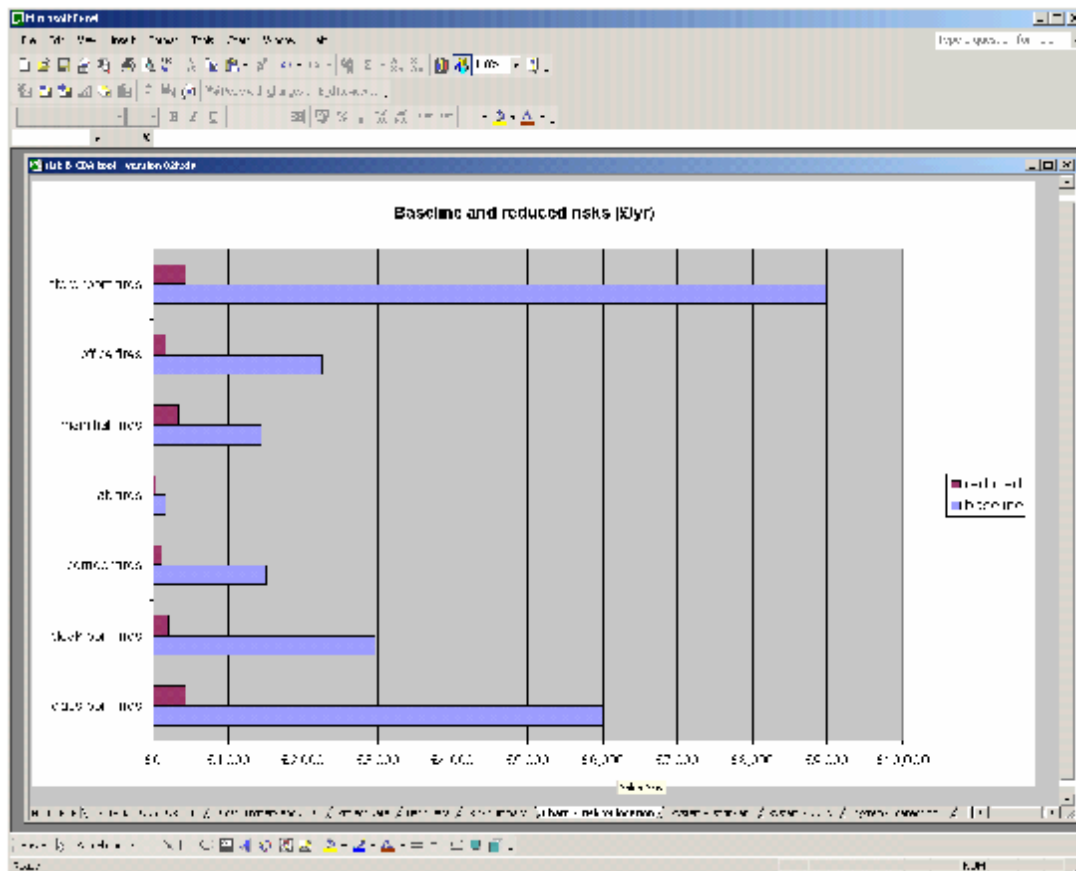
Microsoft Excel

File Edit View Insert Format Tools Chart Window Help

Type a question for help

100%

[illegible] CBA tool version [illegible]

Baseline and reduced risks (£/yr)

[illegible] term risks

office fires

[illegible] risks

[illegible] risks

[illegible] risks

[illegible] risks

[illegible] risks

£0

£1,000

£2,000

£3,000

£4,000

£5,000

£6,000

£7,000

£8,000

£9,000

£10,000

reduced

baseline

NUM